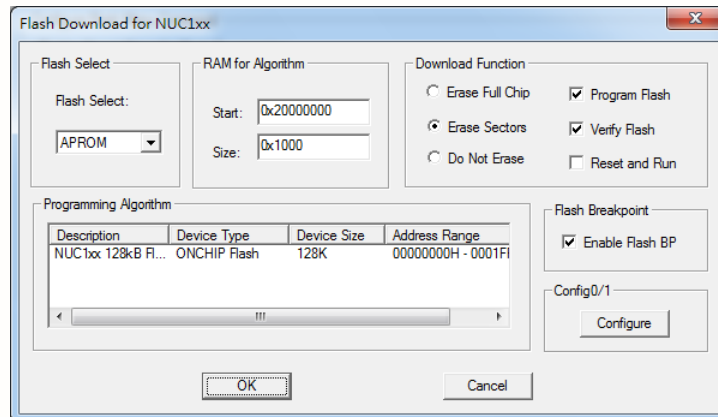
Flash Download for NUC1xx

Flash Select

Flash Select:

APROM

RAM for Algorithm

Start: 0x20000000

Size: 0x1000

Download Function

Erase Full Chip

Erase Sectors

Do Not Erase

Program Flash

Verify Flash

Reset and Run

Programming Algorithm

| Description | Device Type | Device Size | Address Range |
|---|---|---|---|
| NUC1xx 128kB Fl... | ONCHIP Flash | 128K | 00000000H - 0001F |

Flash Breakpoint

Enable Flash BP

Config0/1

Configure

OK

Cancel